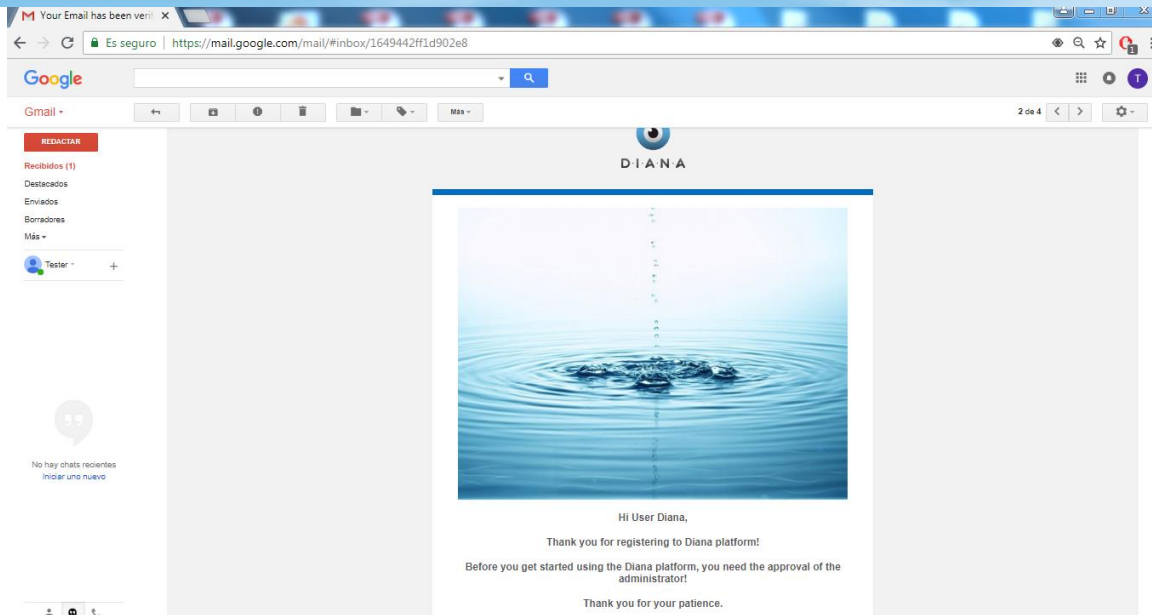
Your Email has been verif ×

Es seguro | https://mail.google.com/mail/#inbox/1649442ff1d902e8

Google

Gmail ▾

Más ▾

2 de 4

REDACTAR

Recibidos (1)

Destacados

Enviados

Borradores

Más ▾

Tester

No hay chats recientes

Iniciar uno nuevo

D·I·A·N·A

Hi User Diana,

Thank you for registering to Diana platform!

Before you get started using the Diana platform, you need the approval of the administrator!

Thank you for your patience.